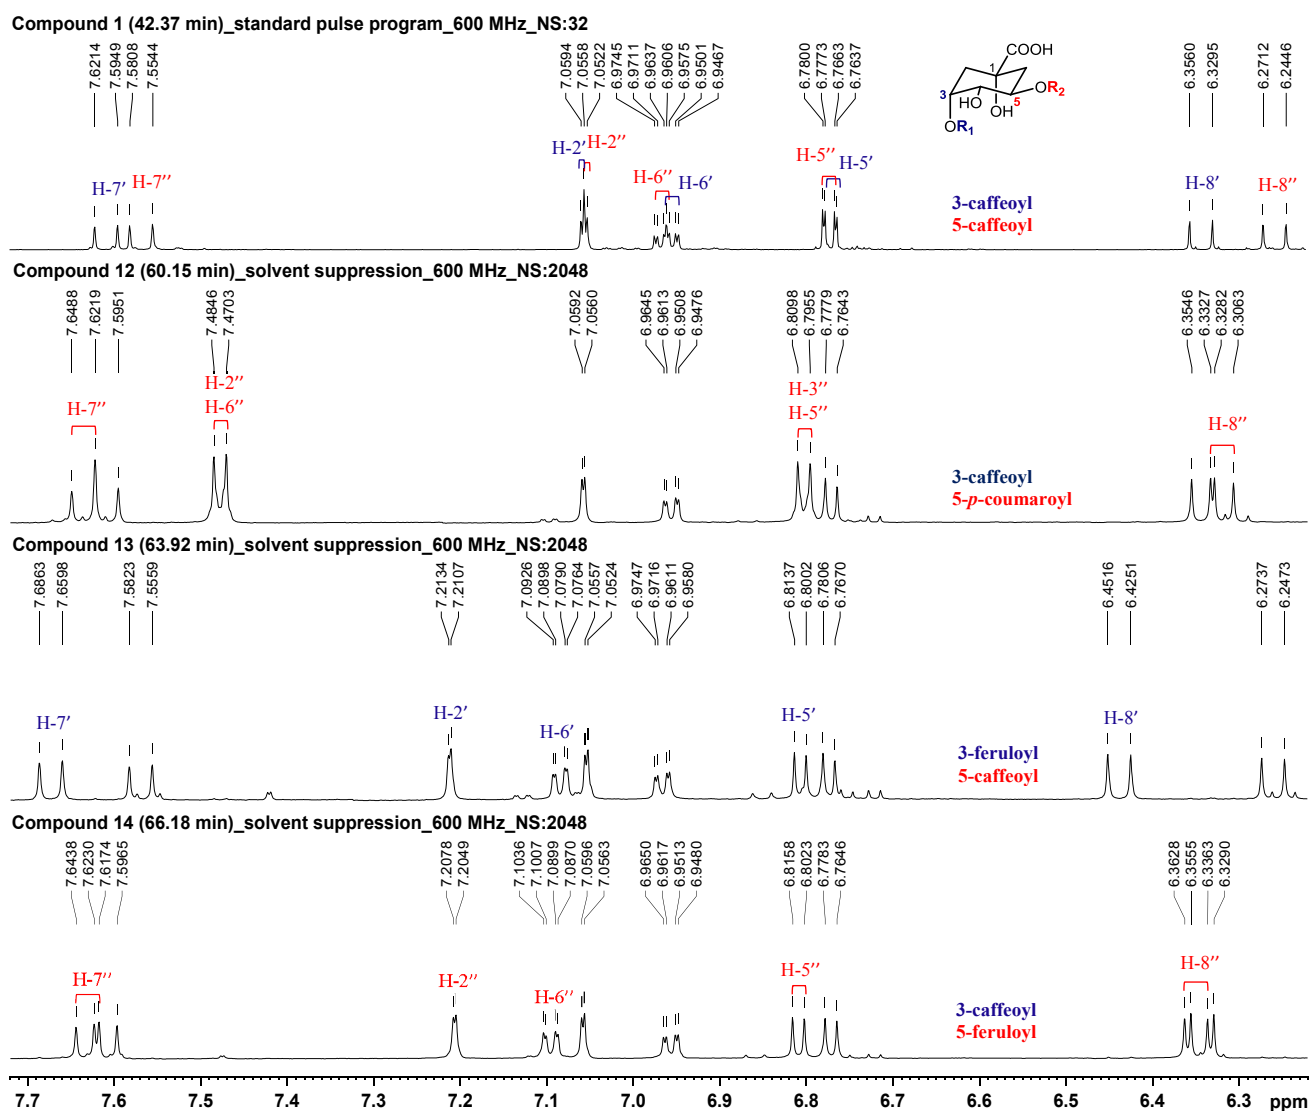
Compound 1 (42.37 min)_standard pulse program_600 MHz_NS:32

7.6214
7.5949
7.5808
7.5544

7.0594
7.0558
7.0522
6.9745
6.9711
6.9637
6.9606
6.9575
6.9501
6.9467

6.7800
6.7773
6.7663
6.7637

COOH
1
3
HO
OH
5
$OR_2$
$OR_1$

6.3560
6.3295
6.2712
6.2446

H-7′ H-7′′ H-2′ H-2′′ H-6′′ H-6′ H-5′′ H-5′ H-8′ H-8′′

3-caffeoyl
5-caffeoyl

Compound 12 (60.15 min)_solvent suppression_600 MHz_NS:2048

7.6488
7.6219
7.5951
7.4846
7.4703
7.0592
7.0560
6.9645
6.9613
6.9508
6.9476
6.8098
6.7955
6.7779
6.7643
6.3546
6.3327
6.3282
6.3063

H-2′′
H-7′′ H-6′′ H-3′′ H-5′′ H-8′′

3-caffeoyl
5-p-coumaroyl

Compound 13 (63.92 min)_solvent suppression_600 MHz_NS:2048

7.6863
7.6598
7.5823
7.5559
7.2134
7.2107
7.0926
7.0898
7.0790
7.0764
7.0557
7.0524
6.9747
6.9716
6.9611
6.9580
6.8137
6.8002
6.7806
6.7670
6.4516
6.4251
6.2737
6.2473

H-7′ H-2′ H-6′ H-5′ H-8′

3-feruloyl
5-caffeoyl

Compound 14 (66.18 min)_solvent suppression_600 MHz_NS:2048

7.6438
7.6230
7.6174
7.5965
7.2078
7.2049
7.1036
7.1007
7.0899
7.0870
7.0596
7.0563
6.9650
6.9617
6.9513
6.9480
6.8158
6.8023
6.7783
6.7646
6.3628
6.3555
6.3363
6.3290

H-7′′ H-2′′ H-6′′ H-5′′ H-8′′

3-caffeoyl
5-feruloyl

7.7 7.6 7.5 7.4 7.3 7.2 7.1 7.0 6.9 6.8 6.7 6.6 6.5 6.4 6.3 ppm